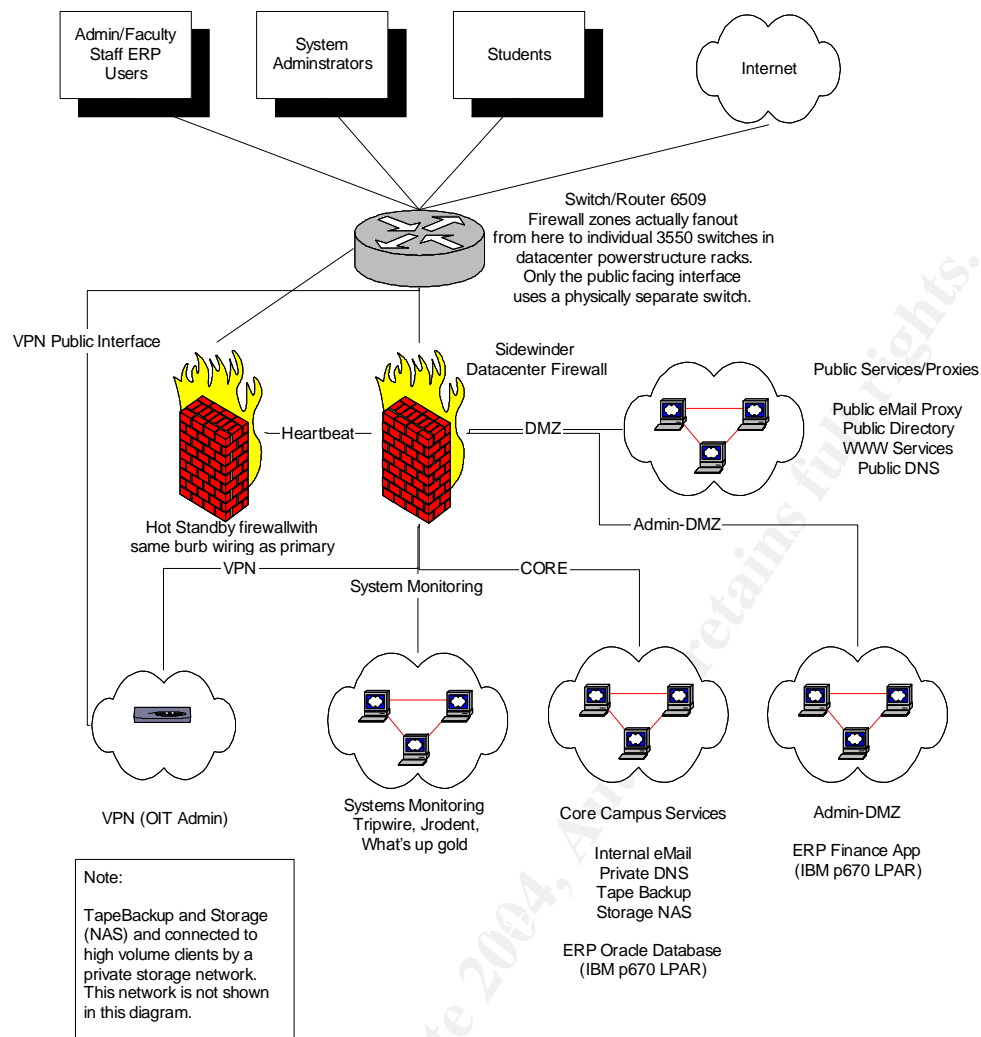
Admin/Faculty Staff ERP Users

System Adminstrators

Students

Internet

Switch/Router 6509
Firewall zones actually fanout from here to individual 3550 switches in datacenter powerstructure racks. Only the public facing interface uses a physically separate switch.

VPN Public Interface

Sidewinder Datacenter Firewall

Public Services/Proxies

Public eMail Proxy
Public Directory
WWW Services
Public DNS

Heartbeat

DMZ

Hot Standby firewallwith same burb wiring as primary

Admin-DMZ

VPN

CORE

System Monitoring

VPN (OIT Admin)

Systems Monitoring
Tripwire, Jrodent, What's up gold

Core Campus Services

Internal eMail
Private DNS
Tape Backup
Storage NAS

ERP Oracle Database
(IBM p670 LPAR)

Admin-DMZ

ERP Finance App
(IBM p670 LPAR)

Note:

TapeBackup and Storage (NAS) and connected to high volume clients by a private storage network. This network is not shown in this diagram.

© SANS Institute 2004, Author retains full rights.